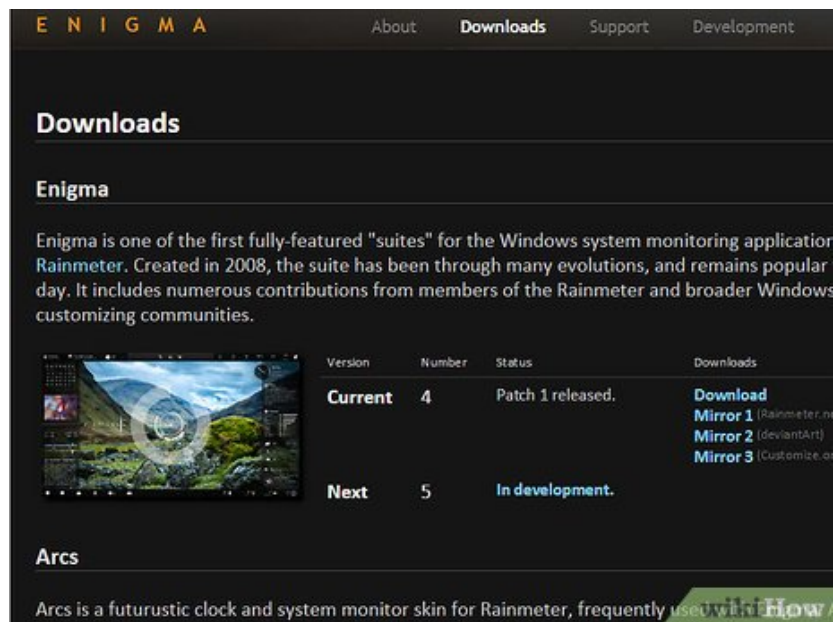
E N I G M A

About Downloads Support Development

Downloads

Enigma

Enigma is one of the first fully-featured "suites" for the Windows system monitoring applicatior Rainmeter. Created in 2008, the suite has been through many evolutions, and remains popular day. It includes numerous contributions from members of the Rainmeter and broader Windows customizing communities.

| Version | Number | Status | Downloads |
|---|---|---|---|
| Current | 4 | Patch 1 released. | Download<br>Mirror 1 (Rainmeter.n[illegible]<br>Mirror 2 (deviantArt)<br>Mirror 3 (Customize.o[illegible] |
| Next | 5 | In development. | |

Arcs

Arcs is a futurustic clock and system monitor skin for Rainmeter, frequently use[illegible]

wikiHow